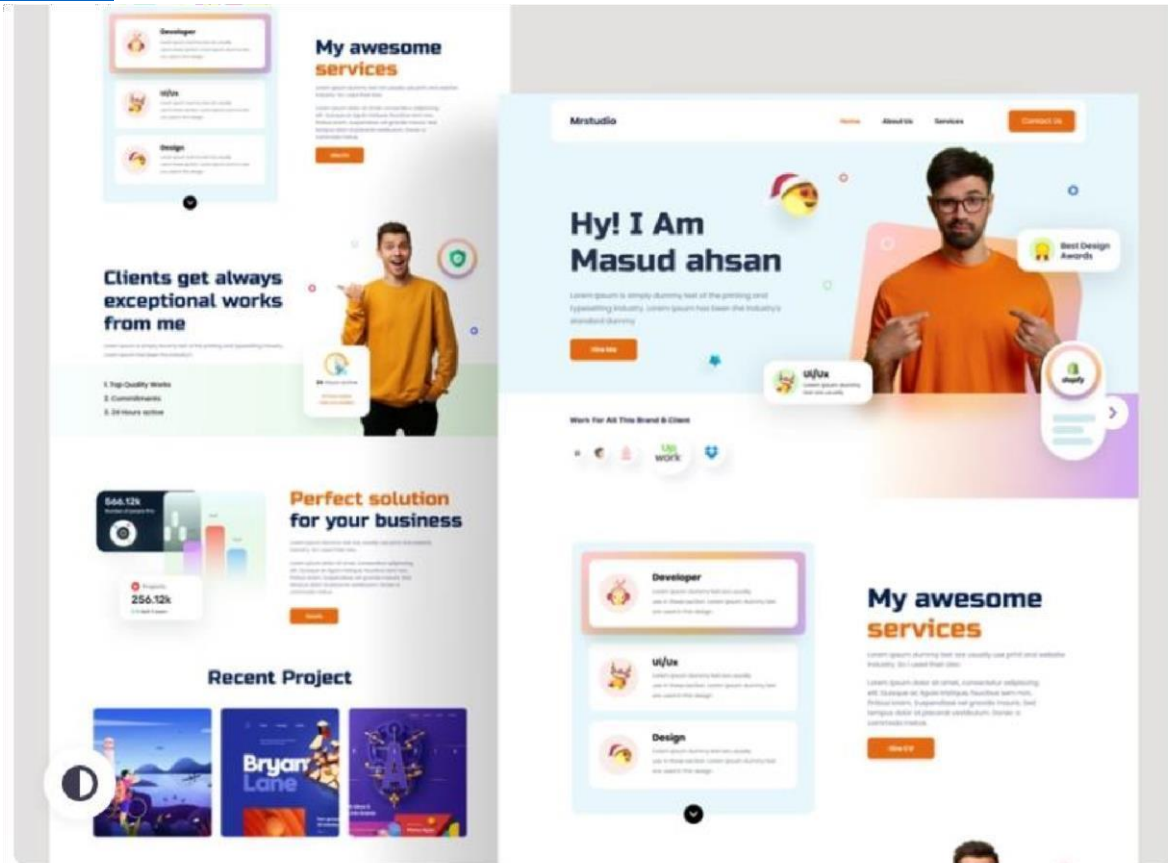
Developer

Ui/Ux

Design

My awesome services

Clients get always exceptional works from me

1. Top Quality Works
2. Commitments
3. 24 Hours active

566.12k

Projects
256.12k

Perfect solution for your business

Recent Project

Bryan Lane

Mrstudio

Home About Us Services Contact Us

Hy! I Am Masud ahsan

Best Design Awards

Ui/Ux

shopify

Work For All This Brand & Client

Upwork

Developer

Ui/Ux

Design

My awesome services